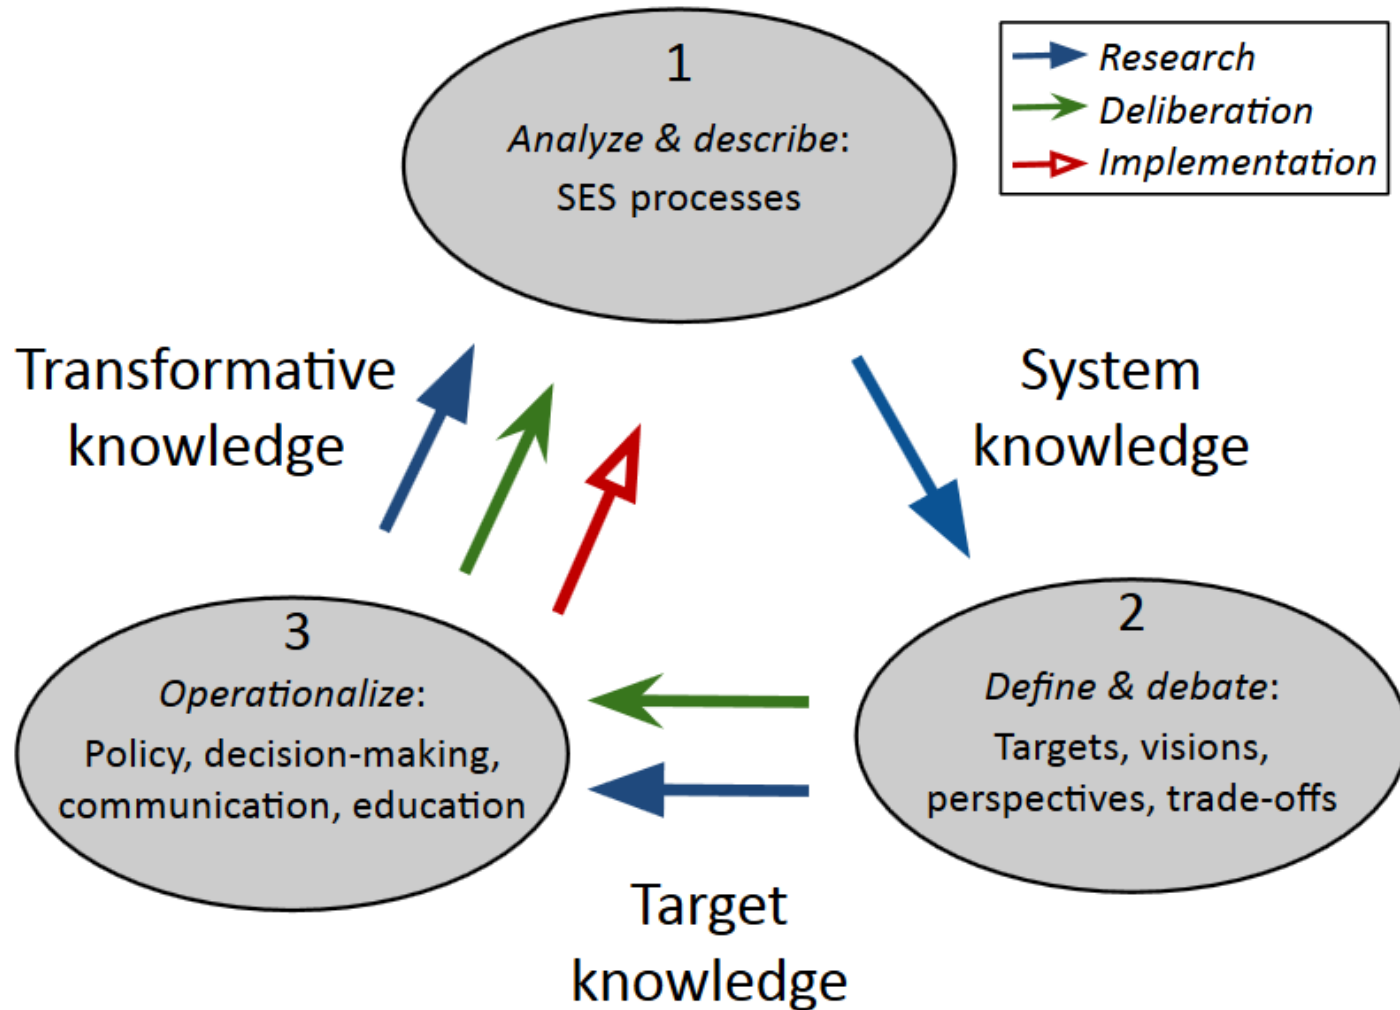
1
*Analyze & describe*:
SES processes

Research
Deliberation
Implementation

Transformative knowledge

System knowledge

3
*Operationalize*:
Policy, decision-making, communication, education

2
*Define & debate*:
Targets, visions, perspectives, trade-offs

Target knowledge